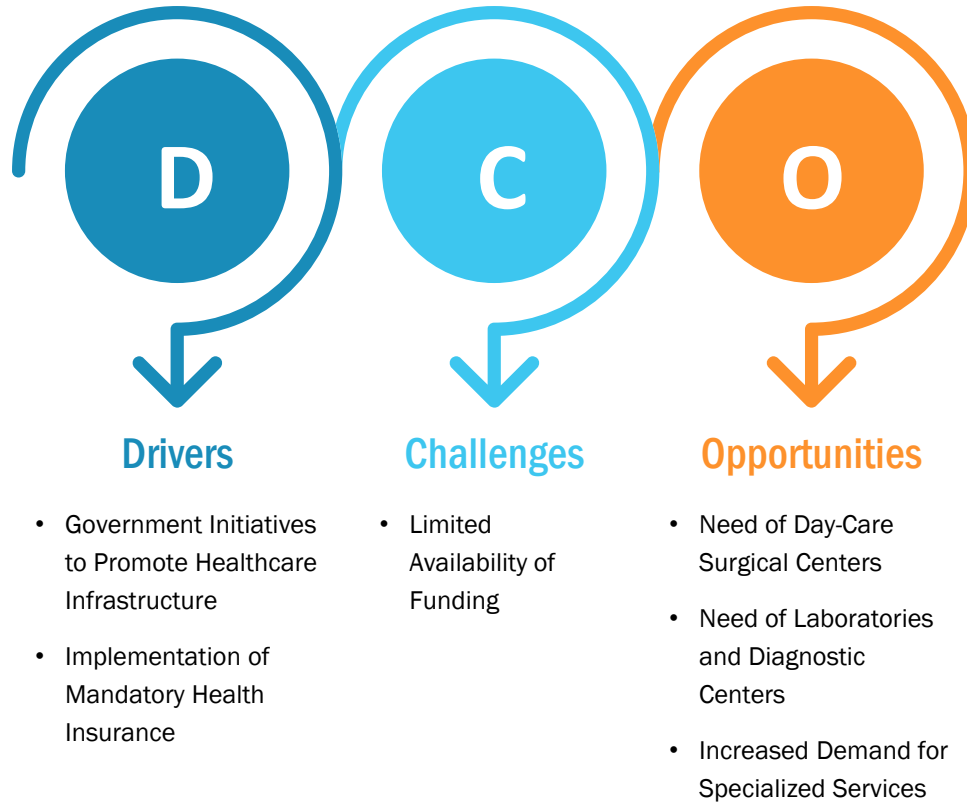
D

C

O

Drivers

- Government Initiatives to Promote Healthcare Infrastructure
- Implementation of Mandatory Health Insurance

Challenges

- Limited Availability of Funding

Opportunities

- Need of Day-Care Surgical Centers
- Need of Laboratories and Diagnostic Centers
- Increased Demand for Specialized Services